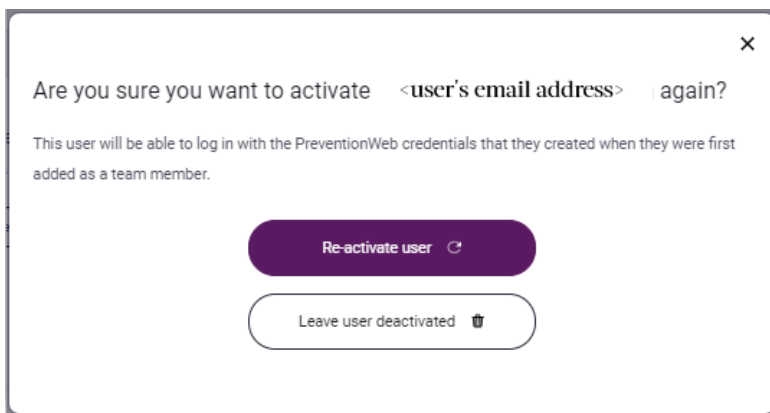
×

Are you sure you want to activate <user's email address> again?

This user will be able to log in with the PreventionWeb credentials that they created when they were first added as a team member.

Re-activate user

Leave user deactivated